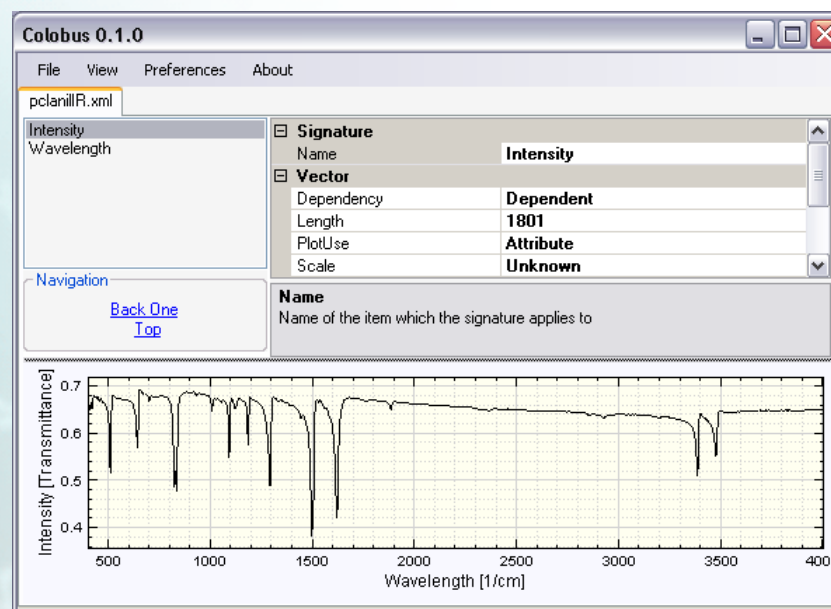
Colobus 0.1.0

File View Preferences About

pclanilIR.xml

Intensity
Wavelength

Navigation
Back One
Top

| | |
|---|---|
| ⊟ Signature | |
| Name | Intensity |
| ⊟ Vector | |
| Dependency | Dependent |
| Length | 1801 |
| PlotUse | Attribute |
| Scale | Unknown |

Name
Name of the item which the signature applies to

Intensity [Transmittance]
0.7
0.6
0.5
0.4
500 1000 1500 2000 2500 3000 3500 400
Wavelength [1/cm]